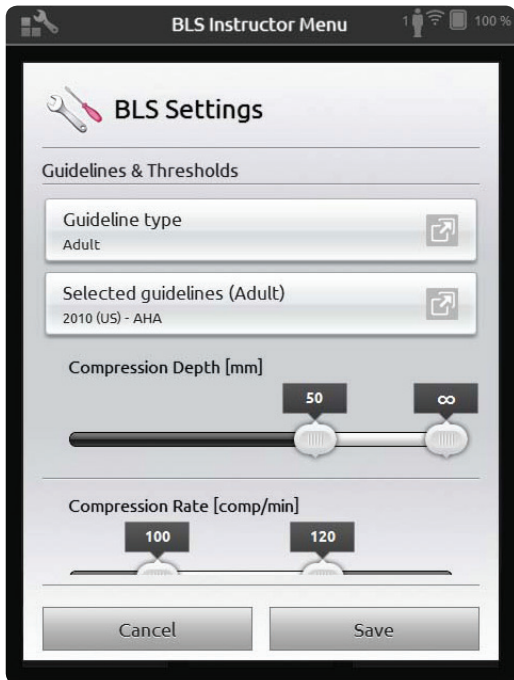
BLS Instructor Menu

1

100 %

BLS Settings

Guidelines & Thresholds

Guideline type
Adult

Selected guidelines (Adult)
2010 (US) - AHA

Compression Depth [mm]

50

∞

Compression Rate [comp/min]

100

120

Cancel

Save